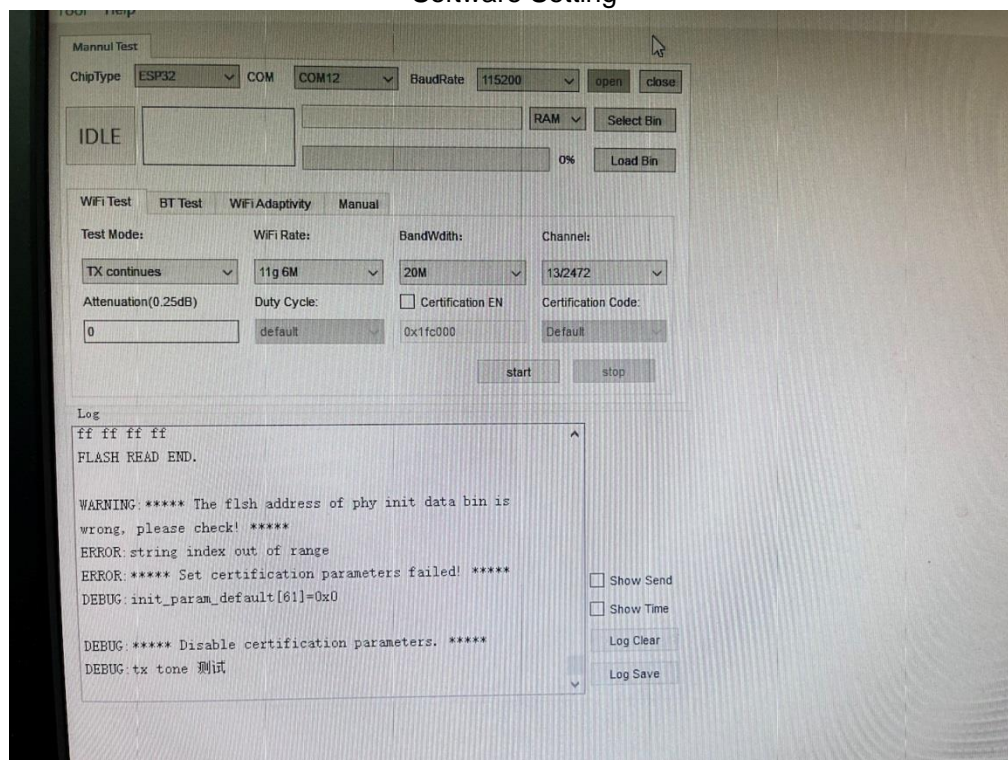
Software Setting

Tool Help

Mannul Test

ChipType ESP32 COM COM12 BaudRate 115200 open close

IDLE

RAM Select Bin

0% Load Bin

WiFi Test BT Test WiFi Adaptivity Manual

Test Mode: WiFi Rate: BandWdith: Channel:

TX continues 11g 6M 20M 13/2472

Attenuation(0.25dB) Duty Cycle: Certification EN Certification Code:

0 default 0x1fc000 Default

start stop

Log

ff ff ff ff
FLASH READ END.

WARNING:***** The flsh address of phy init data bin is wrong, please check! *****
ERROR:string index out of range
ERROR:***** Set certification parameters failed! *****
DEBUG:init_param_default[61]=0x0

DEBUG:***** Disable certification parameters. *****
DEBUG:tx tone 测试

Show Send
Show Time
Log Clear
Log Save